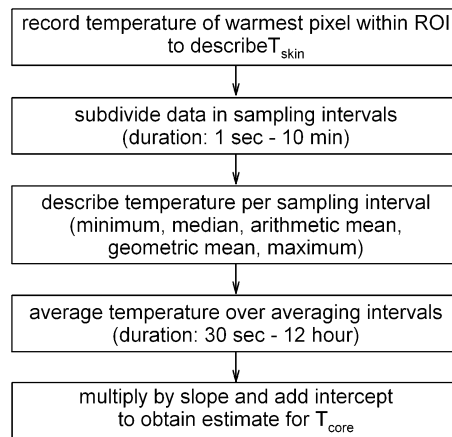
record temperature of warmest pixel within ROI to describe$T_{skin}$

subdivide data in sampling intervals (duration: 1 sec - 10 min)

describe temperature per sampling interval (minimum, median, arithmetic mean, geometric mean, maximum)

average temperature over averaging intervals (duration: 30 sec - 12 hour)

multiply by slope and add intercept to obtain estimate for $T_{core}$